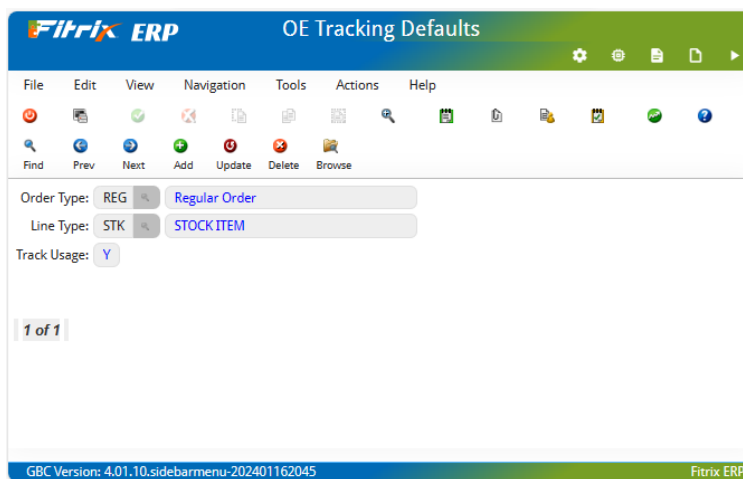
Fitrix ERP

OE Tracking Defaults

File Edit View Navigation Tools Actions Help

Find Prev Next Add Update Delete Browse

Order Type: REG Regular Order

Line Type: STK STOCK ITEM

Track Usage: Y

1 of 1

GBC Version: 4.01.10.sidebarmenu-202401162045

Fitrix ERP